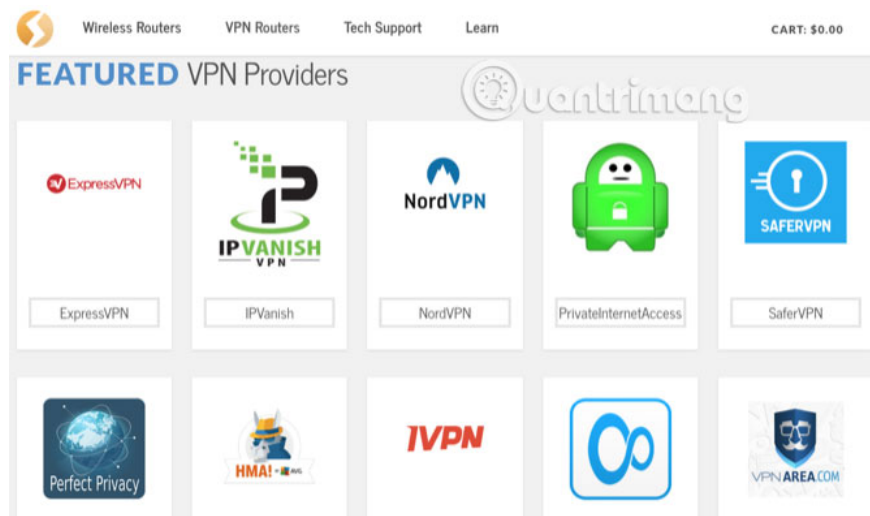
Wireless Routers VPN Routers Tech Support Learn

CART: $0.00

FEATURED VPN Providers

Quantrimang

ExpressVPN

IPVANISH VPN

NordVPN

SAFERVPN

ExpressVPN

IPVanish

NordVPN

PrivateInternetAccess

SaferVPN

Perfect Privacy

HMA! AVG

IVPN

VPNAREA.COM